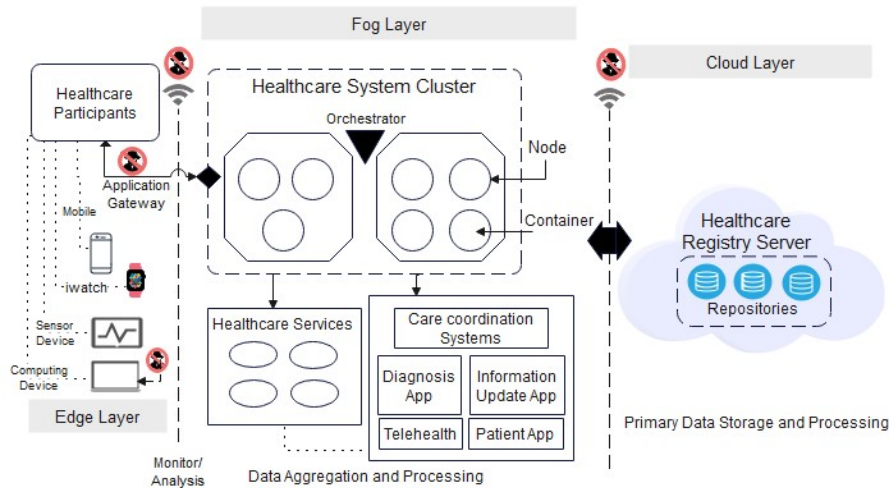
Fog Layer

Cloud Layer

Healthcare Participants

Healthcare System Cluster

Orchestrator

Node

Application Gateway

Mobile

Container

Healthcare Registry Server

iwatch

Repositories

Sensor Device

Healthcare Services

Care coordination Systems

Computing Device

Diagnosis App

Information Update App

Edge Layer

Telehealth

Patient App

Primary Data Storage and Processing

Monitor/ Analysis

Data Aggregation and Processing